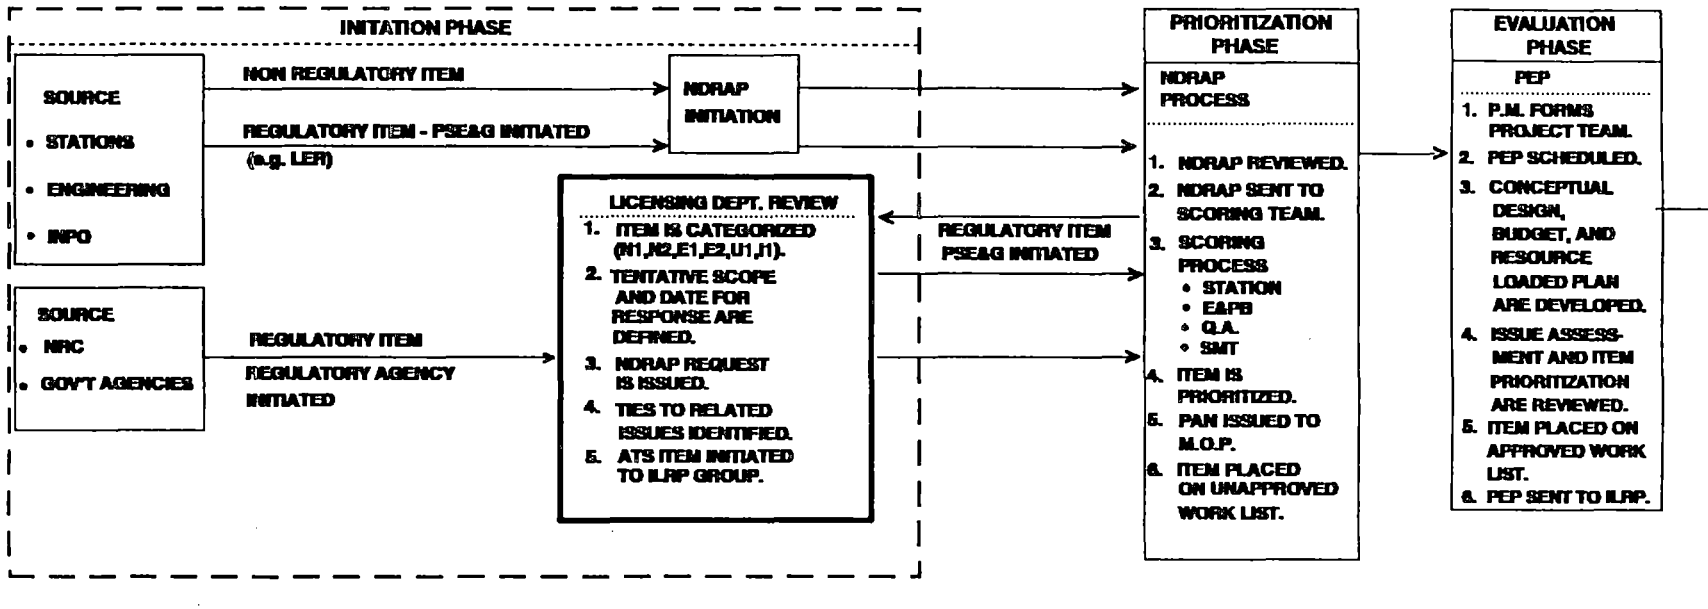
INITATION PHASE

SOURCE
• STATIONS
• ENGINEERING
• INPO

NON REGULATORY ITEM

REGULATORY ITEM - PSE&G INITIATED
(e.g. LER)

NDRAP INITIATION

SOURCE
• NRC
• GOV'T AGENCIES

REGULATORY ITEM
REGULATORY AGENCY INITIATED

LICENSING DEPT. REVIEW
1. ITEM IS CATEGORIZED (N1,N2,E1,E2,U1,I1).
2. TENTATIVE SCOPE AND DATE FOR RESPONSE ARE DEFINED.
3. NDRAP REQUEST IS ISSUED.
4. TIES TO RELATED ISSUES IDENTIFIED.
5. ATS ITEM INITIATED TO ILRP GROUP.

REGULATORY ITEM
PSE&G INITIATED

PRIORITIZATION PHASE

NDRAP PROCESS

1. NDRAP REVIEWED.
2. NDRAP SENT TO SCORING TEAM.
3. SCORING PROCESS
• STATION
• E&PB
• Q.A.
• SMT
4. ITEM IS PRIORITIZED.
5. PAN ISSUED TO M.O.P.
6. ITEM PLACED ON UNAPPROVED WORK LIST.

EVALUATION PHASE

PEP

1. P.M. FORMS PROJECT TEAM.
2. PEP SCHEDULED.
3. CONCEPTUAL DESIGN, BUDGET, AND RESOURCE LOADED PLAN ARE DEVELOPED.
4. ISSUE ASSESSMENT AND ITEM PRIORITIZATION ARE REVIEWED.
5. ITEM PLACED ON APPROVED WORK LIST.
6. PEP SENT TO ILRP.